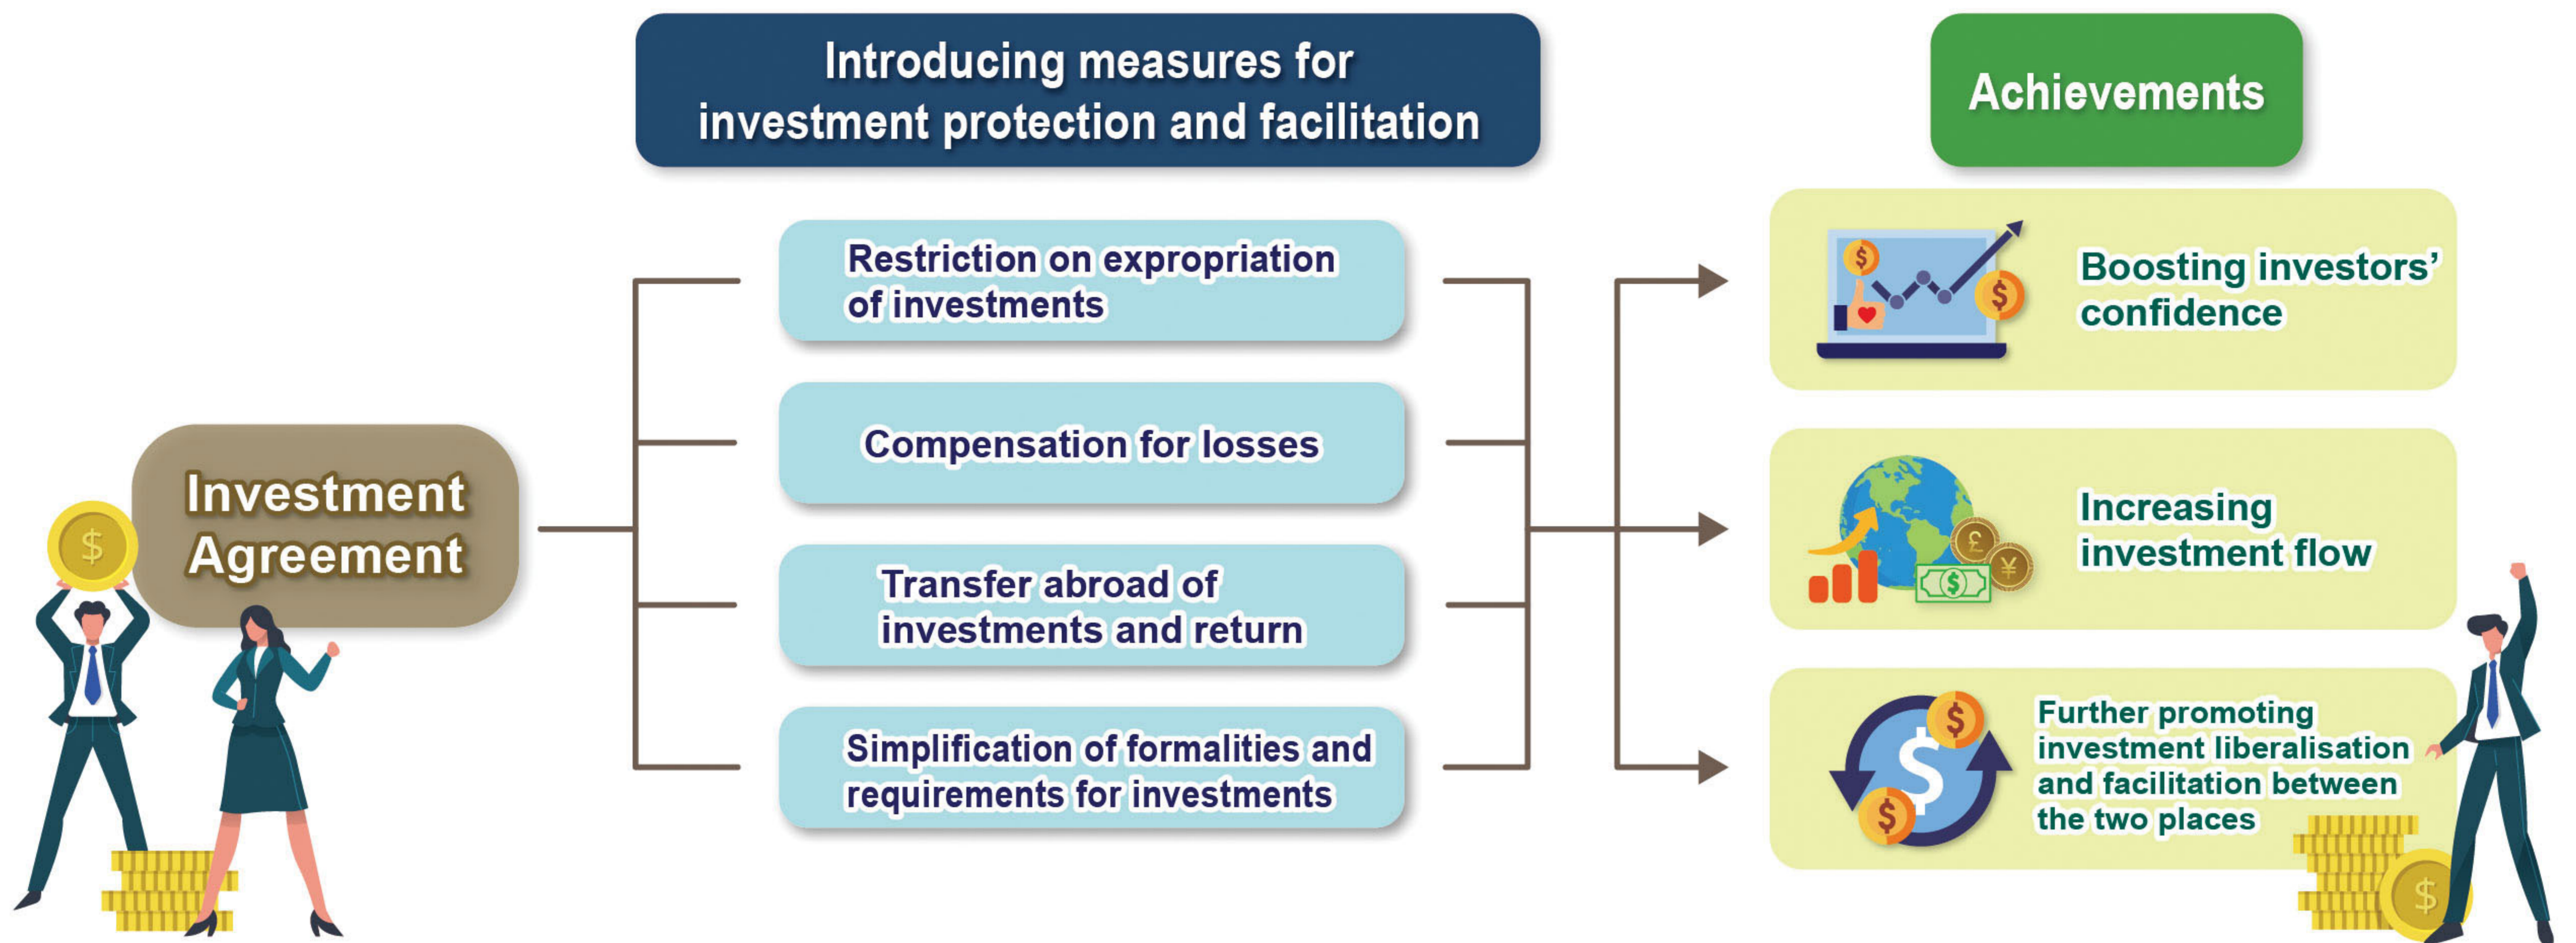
Introducing measures for investment protection and facilitation

Achievements

Investment Agreement

Restriction on expropriation of investments

Compensation for losses

Transfer abroad of investments and return

Simplification of formalities and requirements for investments

Boosting investors' confidence

Increasing investment flow

Further promoting investment liberalisation and facilitation between the two places

$

$ $

£ ¥ $

$ $ $

$